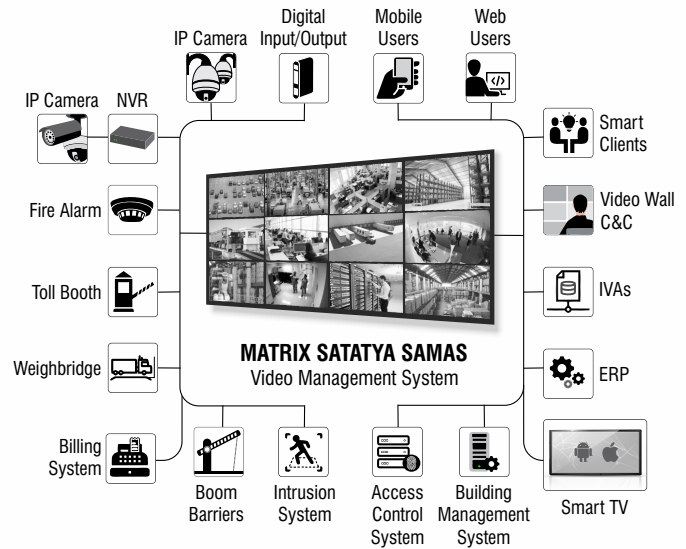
IP Camera

Digital Input/Output

Mobile Users

Web Users

IP Camera

NVR

Smart Clients

Fire Alarm

Video Wall C&C

Toll Booth

IVAs

Weighbridge

MATRIX SATATYA SAMAS
Video Management System

ERP

Billing System

Boom Barriers

Intrusion System

Access Control System

Building Management System

Smart TV